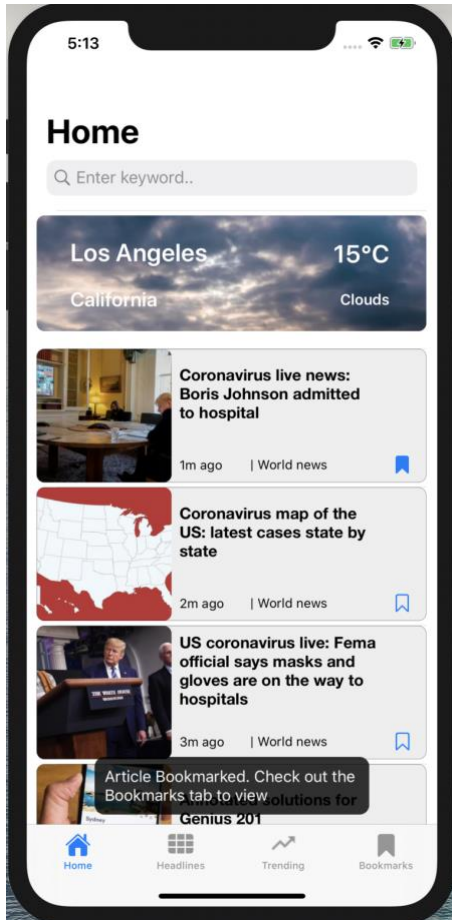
5:13

Home

Enter keyword..

Los Angeles
15°C
California
Clouds

Coronavirus live news: Boris Johnson admitted to hospital
1m ago | World news

Coronavirus map of the US: latest cases state by state
2m ago | World news

US coronavirus live: Fema official says masks and gloves are on the way to hospitals
3m ago | World news

Article Bookmarked. Check out the Bookmarks tab to view
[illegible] solutions for Genius 201

Home
Headlines
Trending
Bookmarks